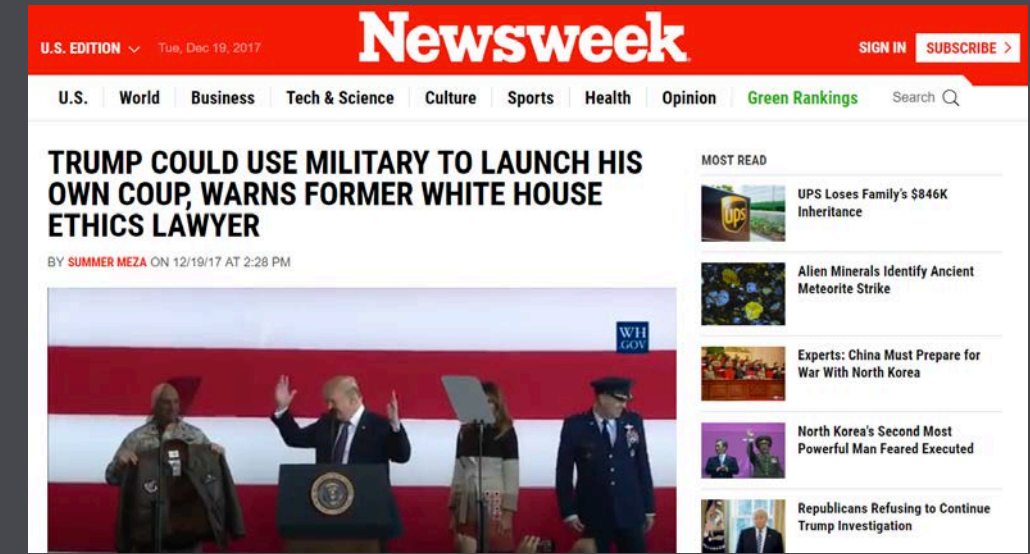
U.S. EDITION Tue, Dec 19, 2017

Newsweek

SIGN IN SUBSCRIBE

U.S. World Business Tech & Science Culture Sports Health Opinion Green Rankings Search

TRUMP COULD USE MILITARY TO LAUNCH HIS OWN COUP, WARNS FORMER WHITE HOUSE ETHICS LAWYER

BY SUMMER MEZA ON 12/19/17 AT 2:28 PM

WH.GOV

MOST READ

UPS Loses Family's $846K Inheritance

Alien Minerals Identify Ancient Meteorite Strike

Experts: China Must Prepare for War With North Korea

North Korea's Second Most Powerful Man Feared Executed

Republicans Refusing to Continue Trump Investigation